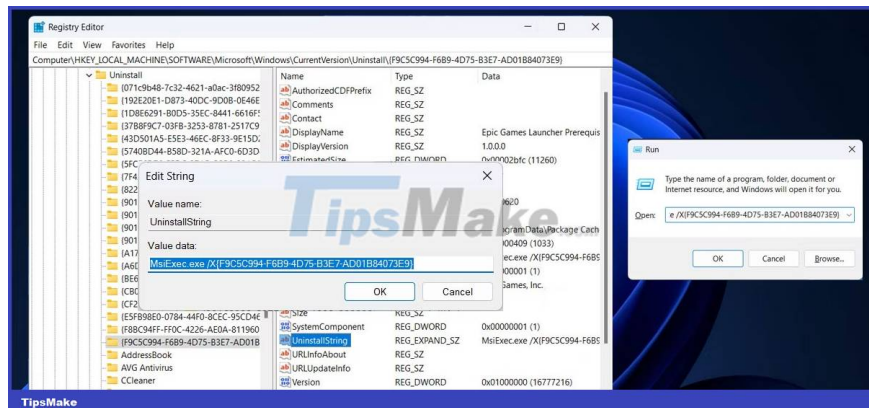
Registry Editor

File Edit View Favorites Help

Computer\HKEY_LOCAL_MACHINE\SOFTWARE\Microsoft\Windows\CurrentVersion\Uninstall\{F9C5C994-F6B9-4D75-B3E7-AD01B84073E9}

Uninstall
{071c9b48-7c32-4621-a0ac-3f80952
{192E20E1-D873-40DC-9D0B-0E46E
{1D8E6291-B0D5-35EC-8441-6616F
{37B8F9C7-03FB-3253-8781-2517C9
{43D501A5-E5E3-46EC-8F33-9E15D
{5740BD44-B58D-321A-AFC0-6D3D
{5FC
{7F4
{822
{901
{901
{901
{901
{A17
{A60
{BE6
{CB0
{CF2
{E5FB98E0-0784-44F0-8CEC-95CD4E
{F88C94FF-F0OC-4226-AE0A-811960
{F9C5C994-F6B9-4D75-B3E7-AD01B
AddressBook
AVG Antivirus
CCleaner

| Name | Type | Data |
|---|---|---|
| AuthorizedCDFPrefix | REG_SZ | |
| Comments | REG_SZ | |
| Contact | REG_SZ | |
| DisplayName | REG_SZ | Epic Games Launcher Prerequis |
| DisplayVersion | REG_SZ | 1.0.0.0 |
| EstimatedSize | REG_DWORD | 0x00002bfc (11260) |
| | | 620 |
| | | ogramData\Package Cach |
| | | 00409 (1033) |
| | | xec.exe /X{F9C5C994-F6B9 |
| | | 00001 (1) |
| | | Games, Inc. |
| Size | REG_SZ | |
| SystemComponent | REG_DWORD | 0x00000001 (1) |
| UninstallString | REG_EXPAND_SZ | MsiExec.exe /X{F9C5C994-F6B9 |
| URLInfoAbout | REG_SZ | |
| URLUpdateInfo | REG_SZ | |
| Version | REG_DWORD | 0x01000000 (16777216) |

Edit String

Value name:
UninstallString

Value data:
MsiExec.exe /X{F9C5C994-F6B9-4D75-B3E7-AD01B84073E9}

OK Cancel

TipsMake

Run

Type the name of a program, folder, document or Internet resource, and Windows will open it for you.

Open: e /X{F9C5C994-F6B9-4D75-B3E7-AD01B84073E9}

OK Cancel Browse...

TipsMake